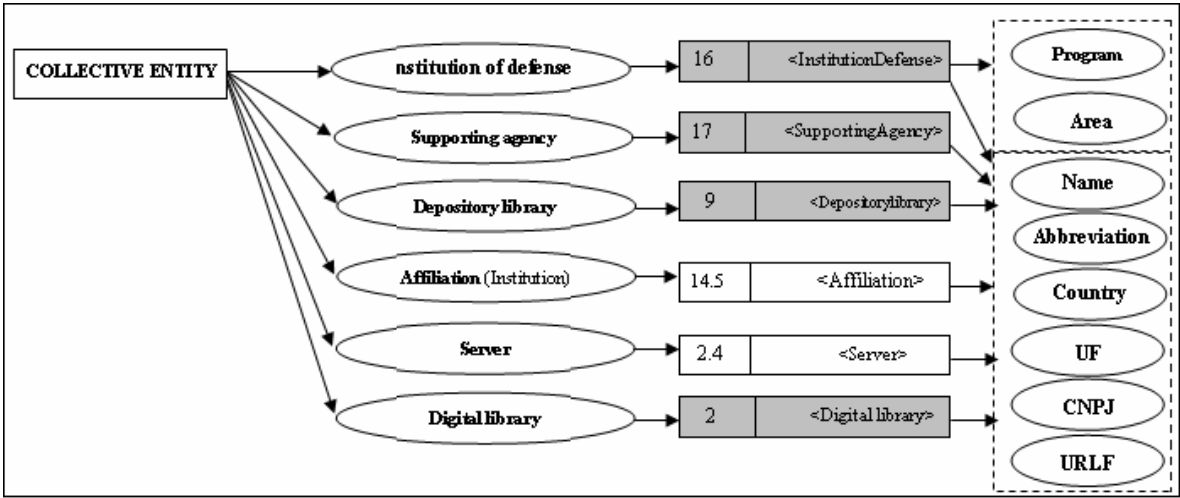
COLLECTIVE ENTITY

nstitution of defense

Supporting agency

Depository library

Affiliation (Institution)

Server

Digital library

| 16 | <InstitutionDefense> |
|---|---|
| 17 | <SupportingAgency> |
| 9 | <Depositorylibrary> |
| 14.5 | <Affiliation> |
| 2.4 | <Server> |
| 2 | <Digital library> |

Program

Area

Name

Abbreviation

Country

UF

CNPJ

URLF